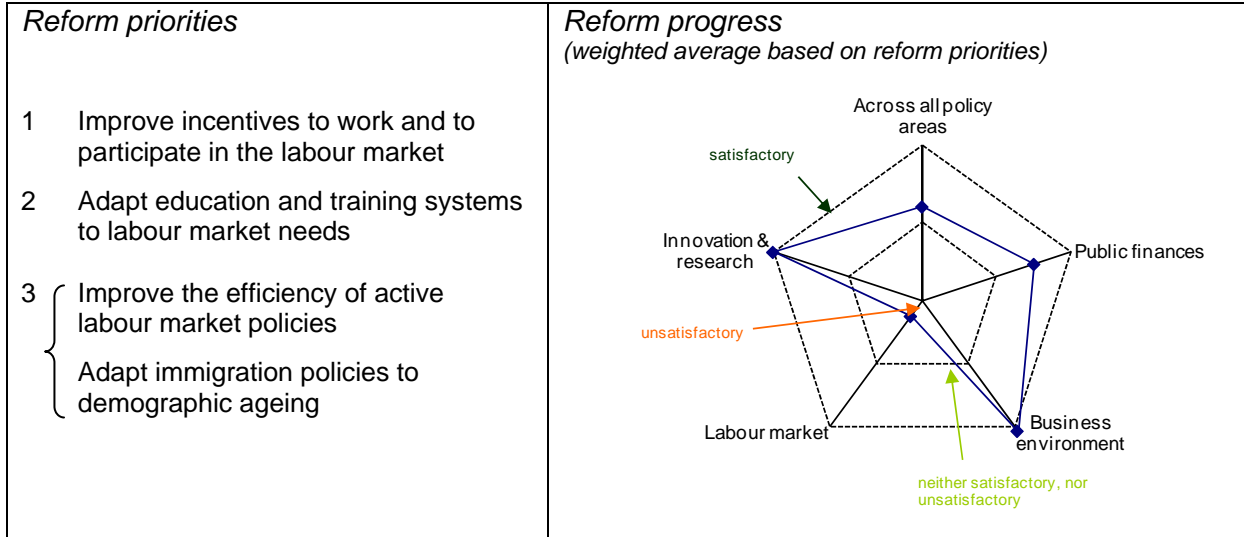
| *Reform priorities* | *Reform progress* *(weighted average based on reform priorities)* |
|---|---|
| 1 Improve incentives to work and to participate in the labour market<br><br>2 Adapt education and training systems to labour market needs<br><br>3 Improve the efficiency of active labour market policies<br><br>Adapt immigration policies to demographic ageing | Across all policy areas<br>satisfactory<br>Innovation & research<br>Public finances<br>unsatisfactory<br>Labour market<br>Business environment<br>neither satisfactory, nor unsatisfactory |